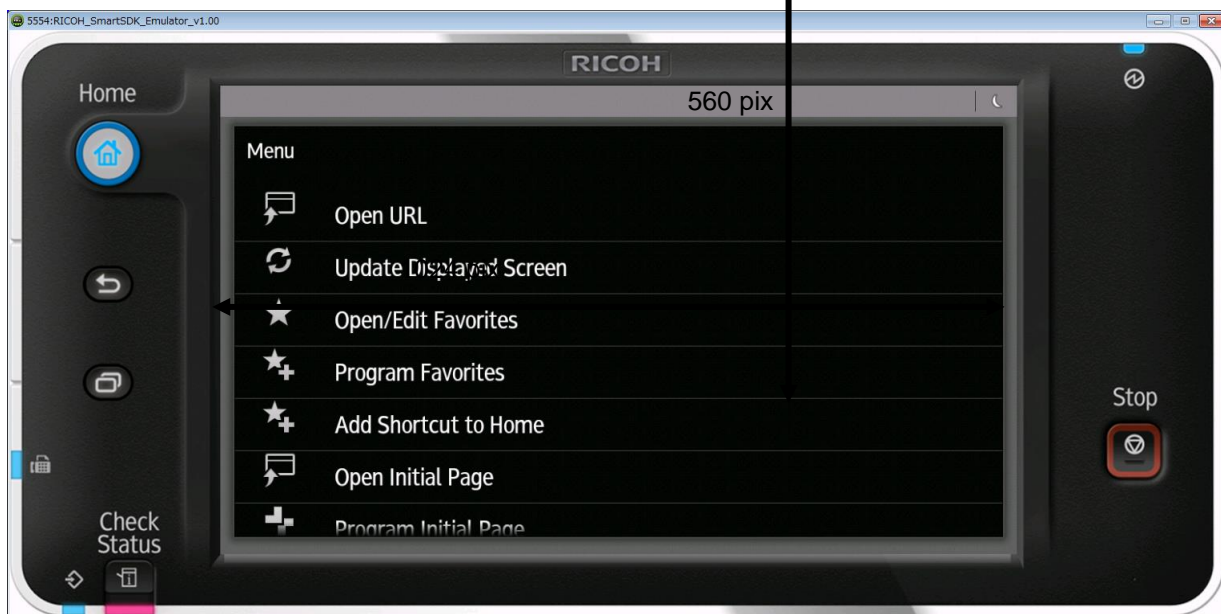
5554:RICOH_SmartSDK_Emulator_v1.00

RICOH

Home

560 pix

Menu

Open URL

Update Displayed Screen

Open/Edit Favorites

Program Favorites

Add Shortcut to Home

Open Initial Page

Program Initial Page

Stop

Check Status